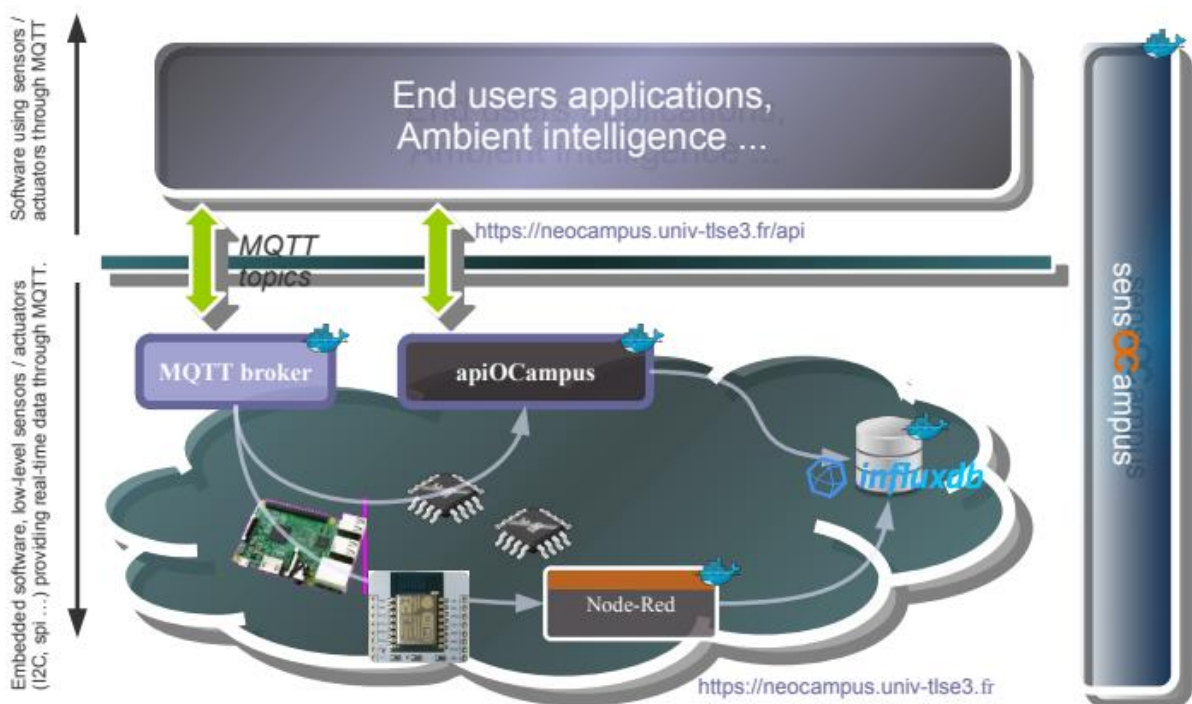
Software using sensors / actuators through MQTT

End users applications, Ambient intelligence ...

Embedded software, low-level sensors / actuators (I2C, spi ...) providing real-time data through MQTT.

MQTT topics

https://neocampus.univ-tlse3.fr/api

MQTT broker

apiOCampus

influxdb

Node-Red

https://neocampus.univ-tlse3.fr

sensOCampus